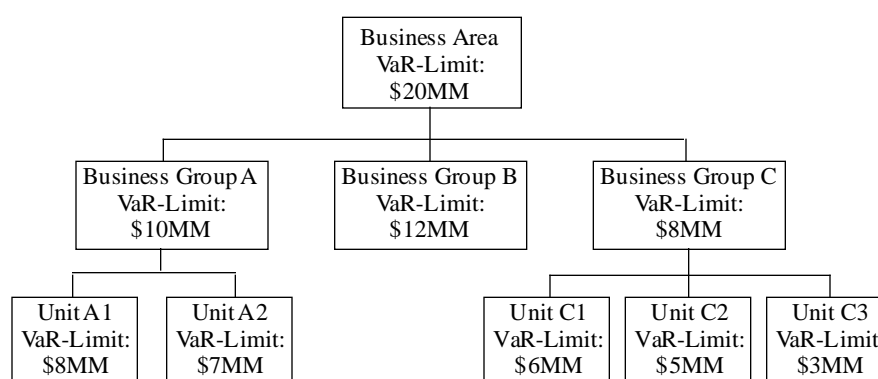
Business Area
VaR-Limit:
$20MM

Business Group A
VaR-Limit:
$10MM

Business Group B
VaR-Limit:
$12MM

Business Group C
VaR-Limit:
$8MM

Unit A1
VaR-Limit:
$8MM

Unit A2
VaR-Limit:
$7MM

Unit C1
VaR-Limit:
$6MM

Unit C2
VaR-Limit:
$5MM

Unit C3
VaR-Limit
$3MM